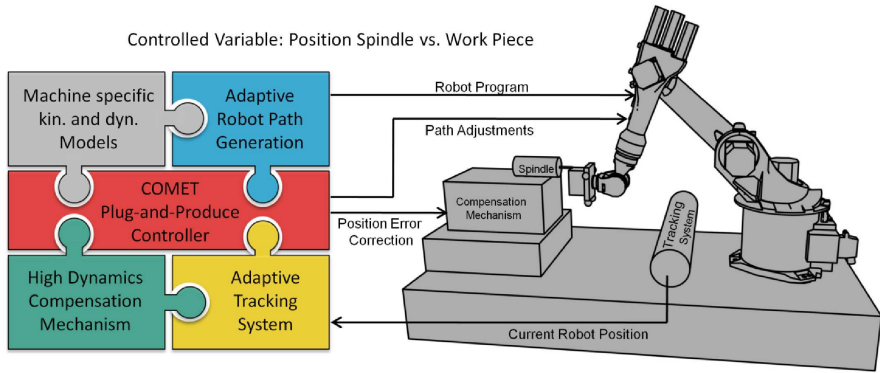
Controlled Variable: Position Spindle vs. Work Piece

Machine specific kin. and dyn. Models

Adaptive Robot Path Generation

COMET Plug-and-Produce Controller

High Dynamics Compensation Mechanism

Adaptive Tracking System

Robot Program

Path Adjustments

Position Error Correction

Spindle

Compensation Mechanism

Tracking System

Current Robot Position